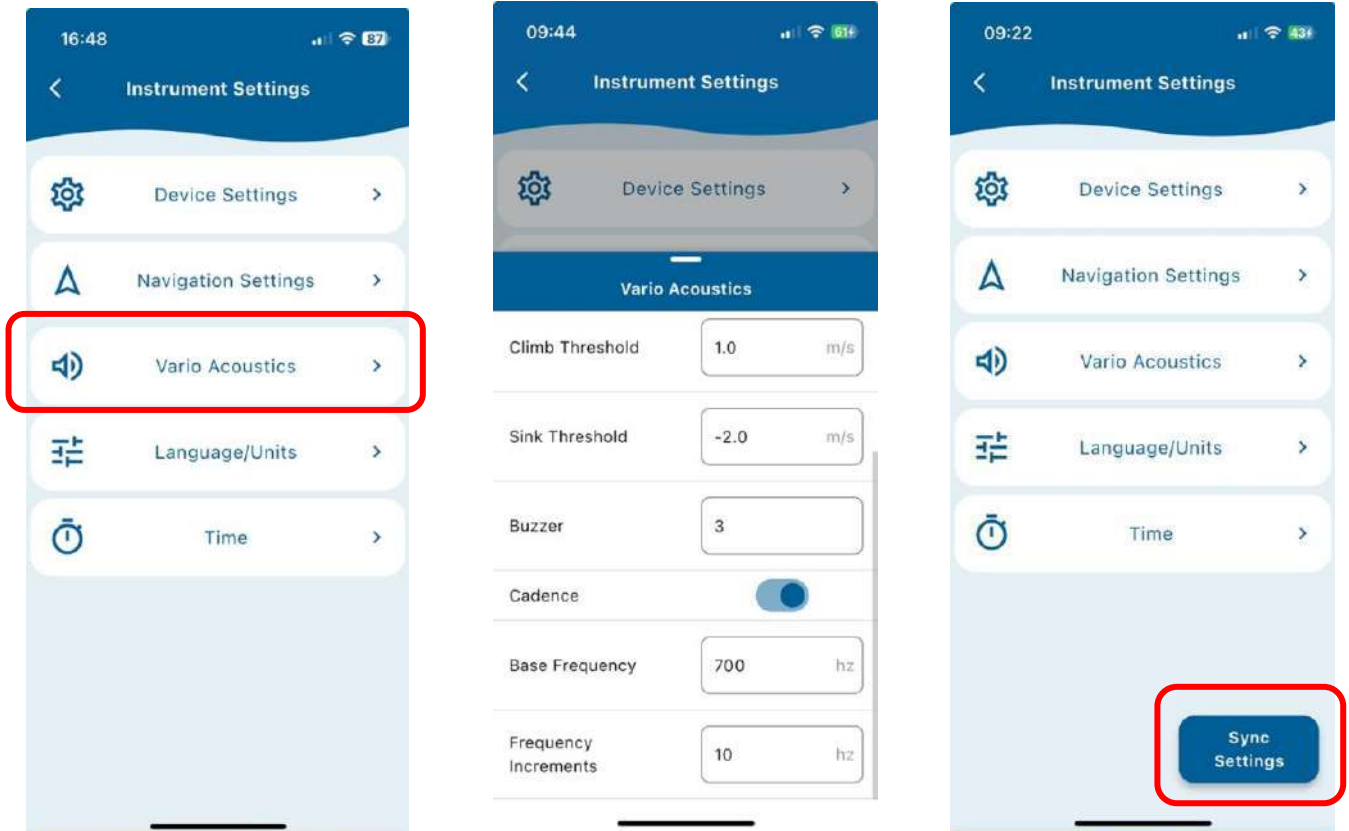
16:48
87

Instrument Settings

Device Settings

Navigation Settings

Vario Acoustics

Language/Units

Time

09:44
61

Instrument Settings

Device Settings

Vario Acoustics

Climb Threshold 1.0 m/s

Sink Threshold -2.0 m/s

Buzzer 3

Cadence

Base Frequency 700 hz

Frequency Increments 10 hz

09:22
43

Instrument Settings

Device Settings

Navigation Settings

Vario Acoustics

Language/Units

Time

Sync Settings